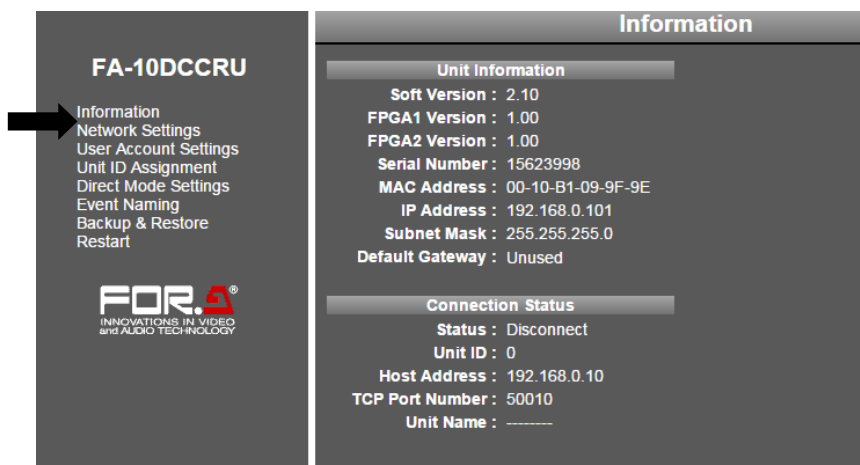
FA-10DCCRU

Information
Network Settings
User Account Settings
Unit ID Assignment
Direct Mode Settings
Event Naming
Backup & Restore
Restart

FOR.A®
INNOVATIONS IN VIDEO and AUDIO TECHNOLOGY

Information

Unit Information

| | |
|---|---|
| Soft Version : | 2.10 |
| FPGA1 Version : | 1.00 |
| FPGA2 Version : | 1.00 |
| Serial Number : | 15623998 |
| MAC Address : | 00-10-B1-09-9F-9E |
| IP Address : | 192.168.0.101 |
| Subnet Mask : | 255.255.255.0 |
| Default Gateway : | Unused |

Connection Status

| | |
|---|---|
| Status : | Disconnect |
| Unit ID : | 0 |
| Host Address : | 192.168.0.10 |
| TCP Port Number : | 50010 |
| Unit Name : | -------- |